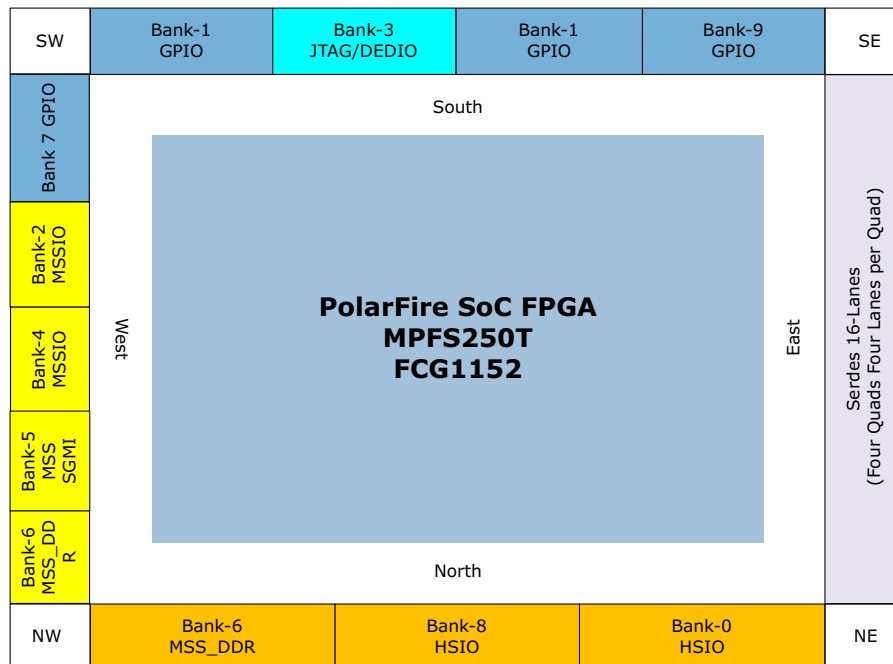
SW

Bank-1
GPIO

Bank-3
JTAG/DEDIO

Bank-1
GPIO

Bank-9
GPIO

SE

Bank 7 GPIO

Bank-2
MSSIO

Bank-4
MSSIO

Bank-5
MSS
SGMI

Bank-6
MSS_DD
R

South

West

PolarFire SoC FPGA
MPFS250T
FCG1152

East

North

Serdes 16-Lanes
(Four Quads Four Lanes per Quad)

NW

Bank-6
MSS_DDR

Bank-8
HSIO

Bank-0
HSIO

NE